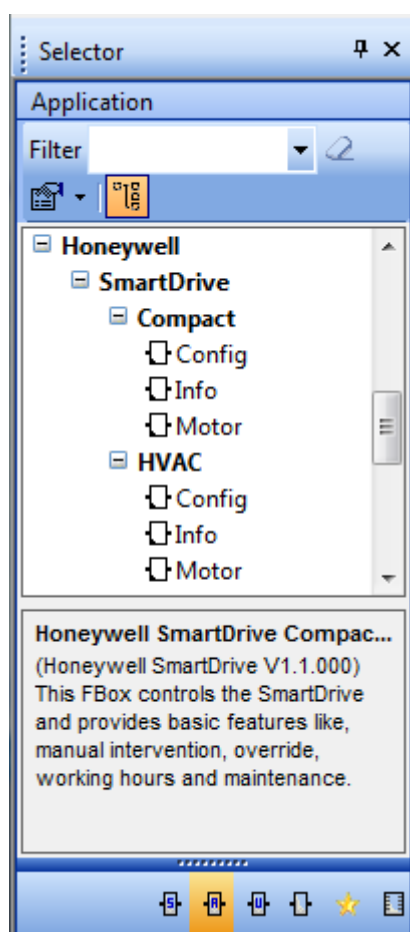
Selector

Application

Filter

Honeywell
SmartDrive
Compact
Config
Info
Motor
HVAC
Config
Info
Motor

Honeywell SmartDrive Compac...
(Honeywell SmartDrive V1.1.000)
This FBox controls the SmartDrive and provides basic features like, manual intervention, override, working hours and maintenance.